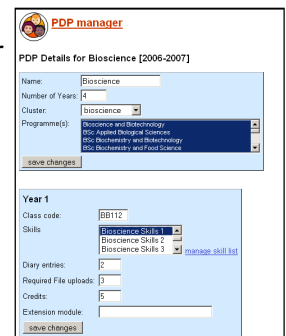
PDP manager

PDP Details for Bioscience [2006-2007]

Name: Bioscience
Number of Years: 4
Cluster: bioscience
Programme(s): Bioscience and Biotechnology
BSc Applied Biological Sciences
BSc Biochemistry and Biotechnology
BSc Biochemistry and Food Science

save changes

Year 1
Class code: BB112
Skills: Bioscience Skills 1
Bioscience Skills 2
Bioscience Skills 3
manage skill list
Diary entries: 2
Required File uploads: 3
Credits: 5
Extension module:

save changes